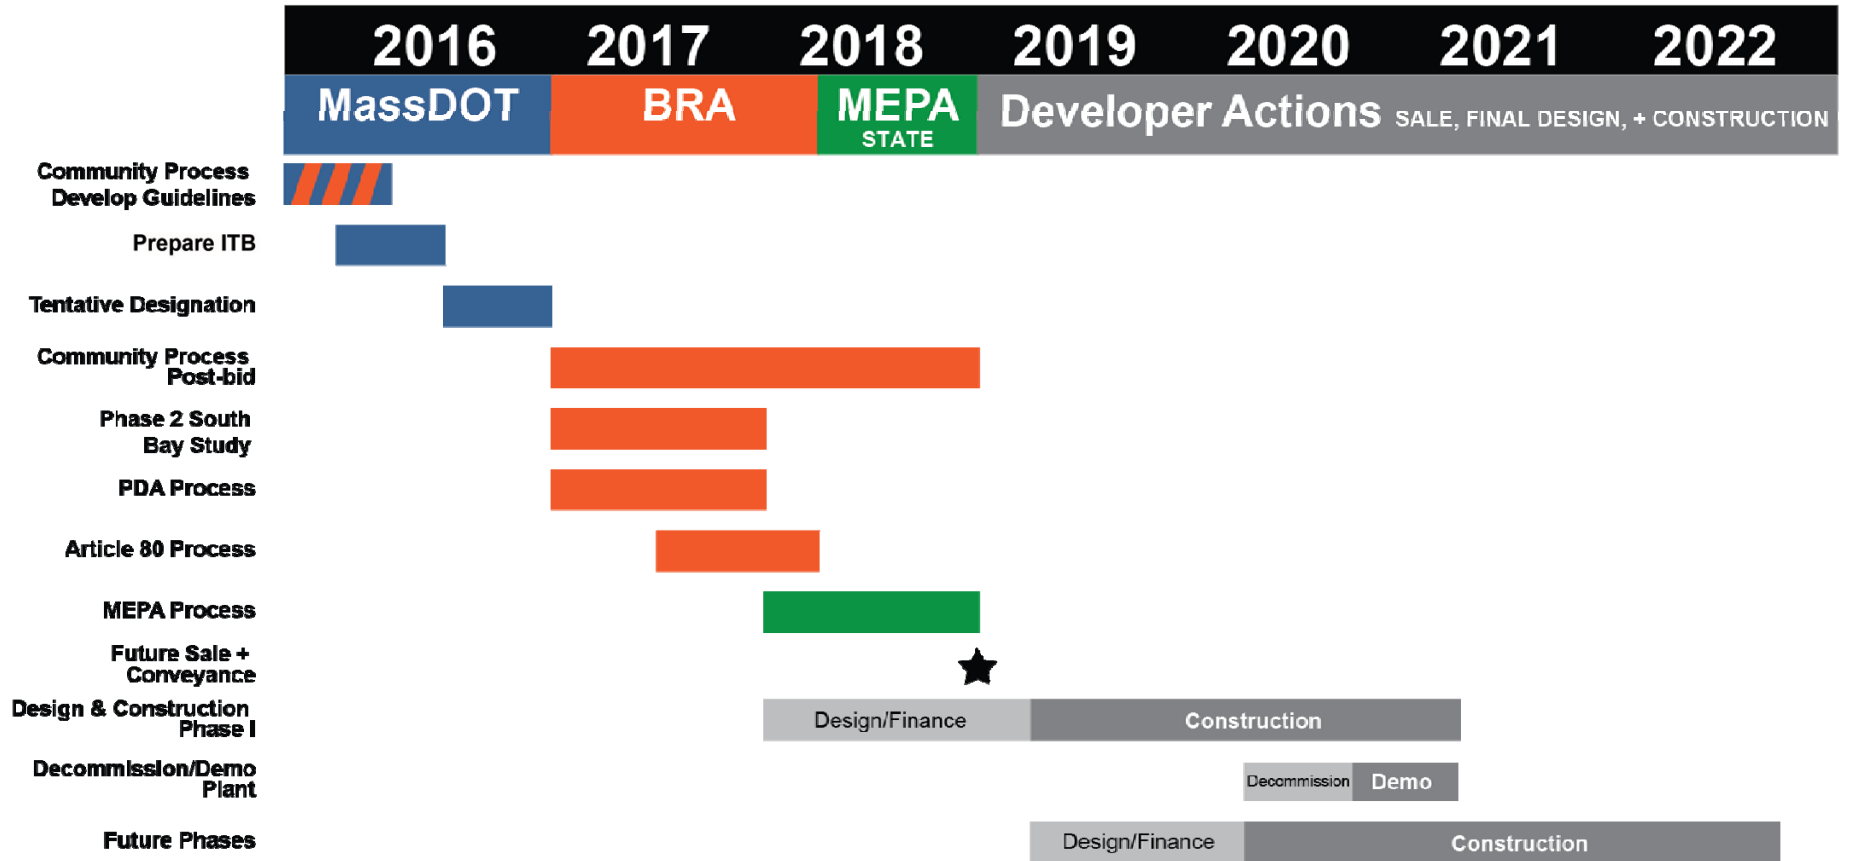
2016 2017 2018 2019 2020 2021 2022

MassDOT | BRA | MEPA STATE | Developer Actions SALE, FINAL DESIGN, + CONSTRUCTION

Community Process Develop Guidelines

Prepare ITB

Tentative Designation

Community Process Post-bid

Phase 2 South Bay Study

PDA Process

Article 80 Process

MEPA Process

Future Sale + Conveyance

Design & Construction Phase I

Design/Finance

Construction

Decommission/Demo Plant

Decommission

Demo

Future Phases

Design/Finance

Construction